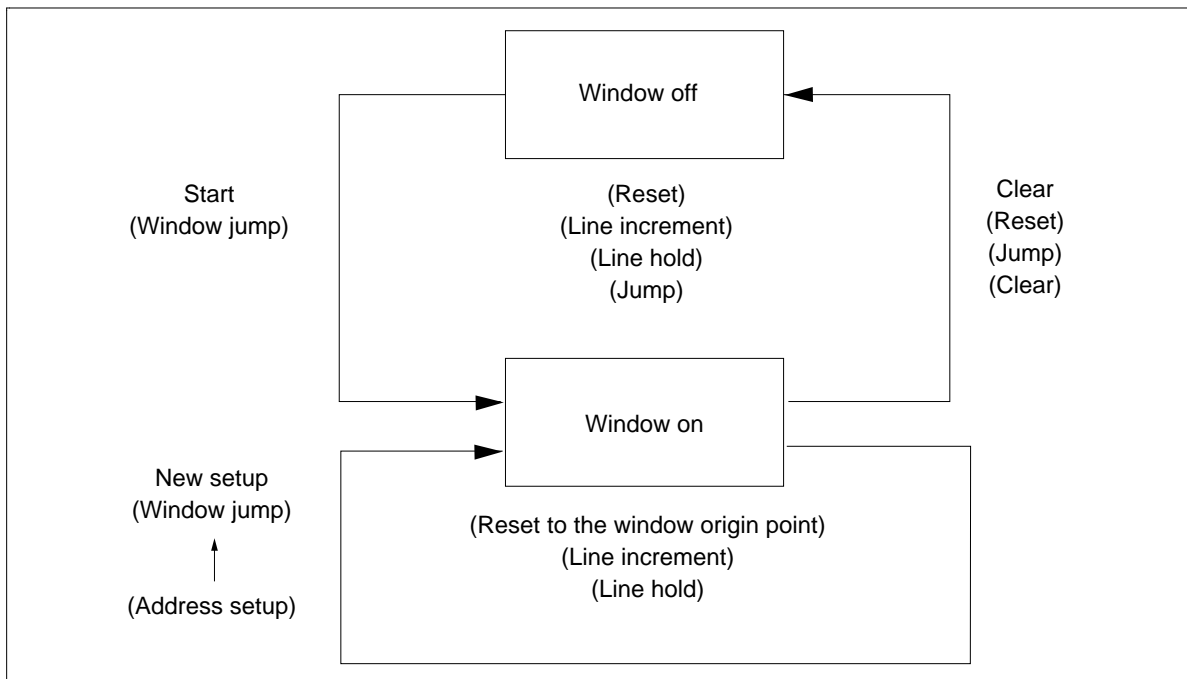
Window off

Start
(Window jump)

(Reset)
(Line increment)
(Line hold)
(Jump)

Clear
(Reset)
(Jump)
(Clear)

Window on

New setup
(Window jump)

(Address setup)

(Reset to the window origin point)
(Line increment)
(Line hold)